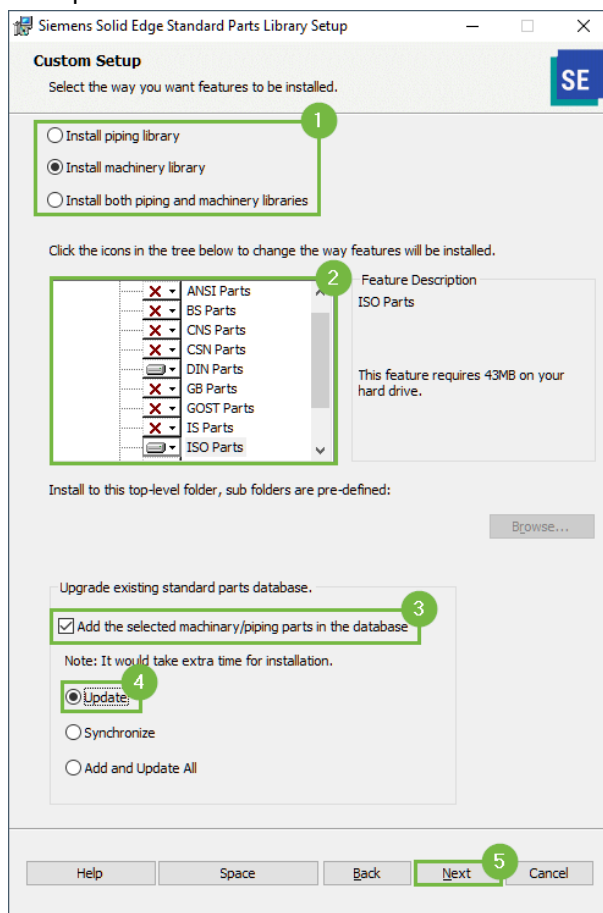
Siemens Solid Edge Standard Parts Library Setup

Custom Setup

Select the way you want features to be installed.

SE

1

Install piping library

Install machinery library

Install both piping and machinery libraries

Click the icons in the tree below to change the way features will be installed.

2

ANSI Parts
BS Parts
CNS Parts
CSN Parts
DIN Parts
GB Parts
GOST Parts
IS Parts
ISO Parts

Feature Description

ISO Parts

This feature requires 43MB on your hard drive.

Install to this top-level folder, sub folders are pre-defined:

Browse...

Upgrade existing standard parts database.

3

Add the selected machinary/piping parts in the database

Note: It would take extra time for installation.

4

Update

Synchronize

Add and Update All

Help | Space | Back | Next | Cancel

5